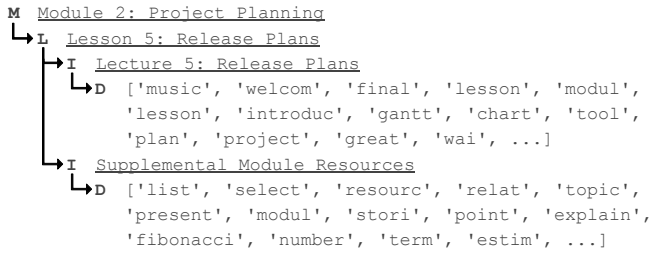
M Module 2: Project Planning
L Lesson 5: Release Plans
I Lecture 5: Release Plans
D ['music', 'welcom', 'final', 'lesson', 'modul', 'lesson', 'introduc', 'gantt', 'chart', 'tool', 'plan', 'project', 'great', 'wai', ...]
I Supplemental Module Resources
D ['list', 'select', 'resourc', 'relat', 'topic', 'present', 'modul', 'stori', 'point', 'explain', 'fibonacci', 'number', 'term', 'estim', ...]